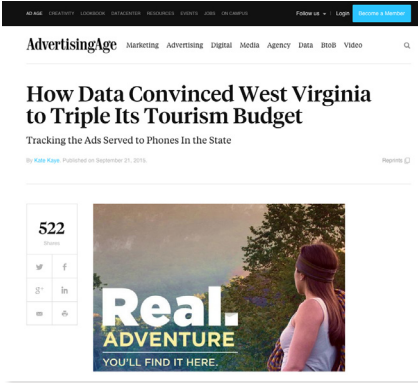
AD AGE CREATIVITY LOOKBOOK DATACENTER RESOURCES EVENTS JOBS ON CAMPUS Follow us Login Become a Member

AdvertisingAge Marketing Advertising Digital Media Agency Data BtoB Video

How Data Convinced West Virginia to Triple Its Tourism Budget

Tracking the Ads Served to Phones In the State

By Kate Kaye. Published on September 21, 2015.

Reprints

522
Shares

Real.
ADVENTURE
YOU'LL FIND IT HERE.